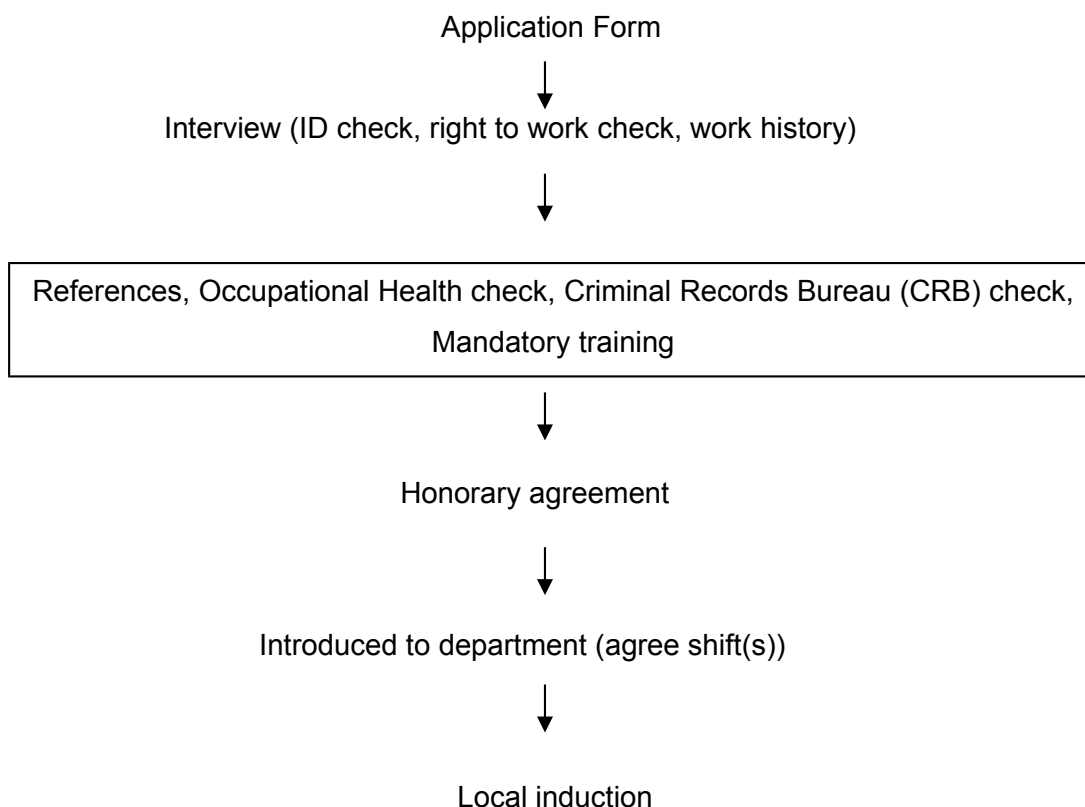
Application Form

Interview (ID check, right to work check, work history)

References, Occupational Health check, Criminal Records Bureau (CRB) check, Mandatory training

Honorary agreement

Introduced to department (agree shift(s))

Local induction